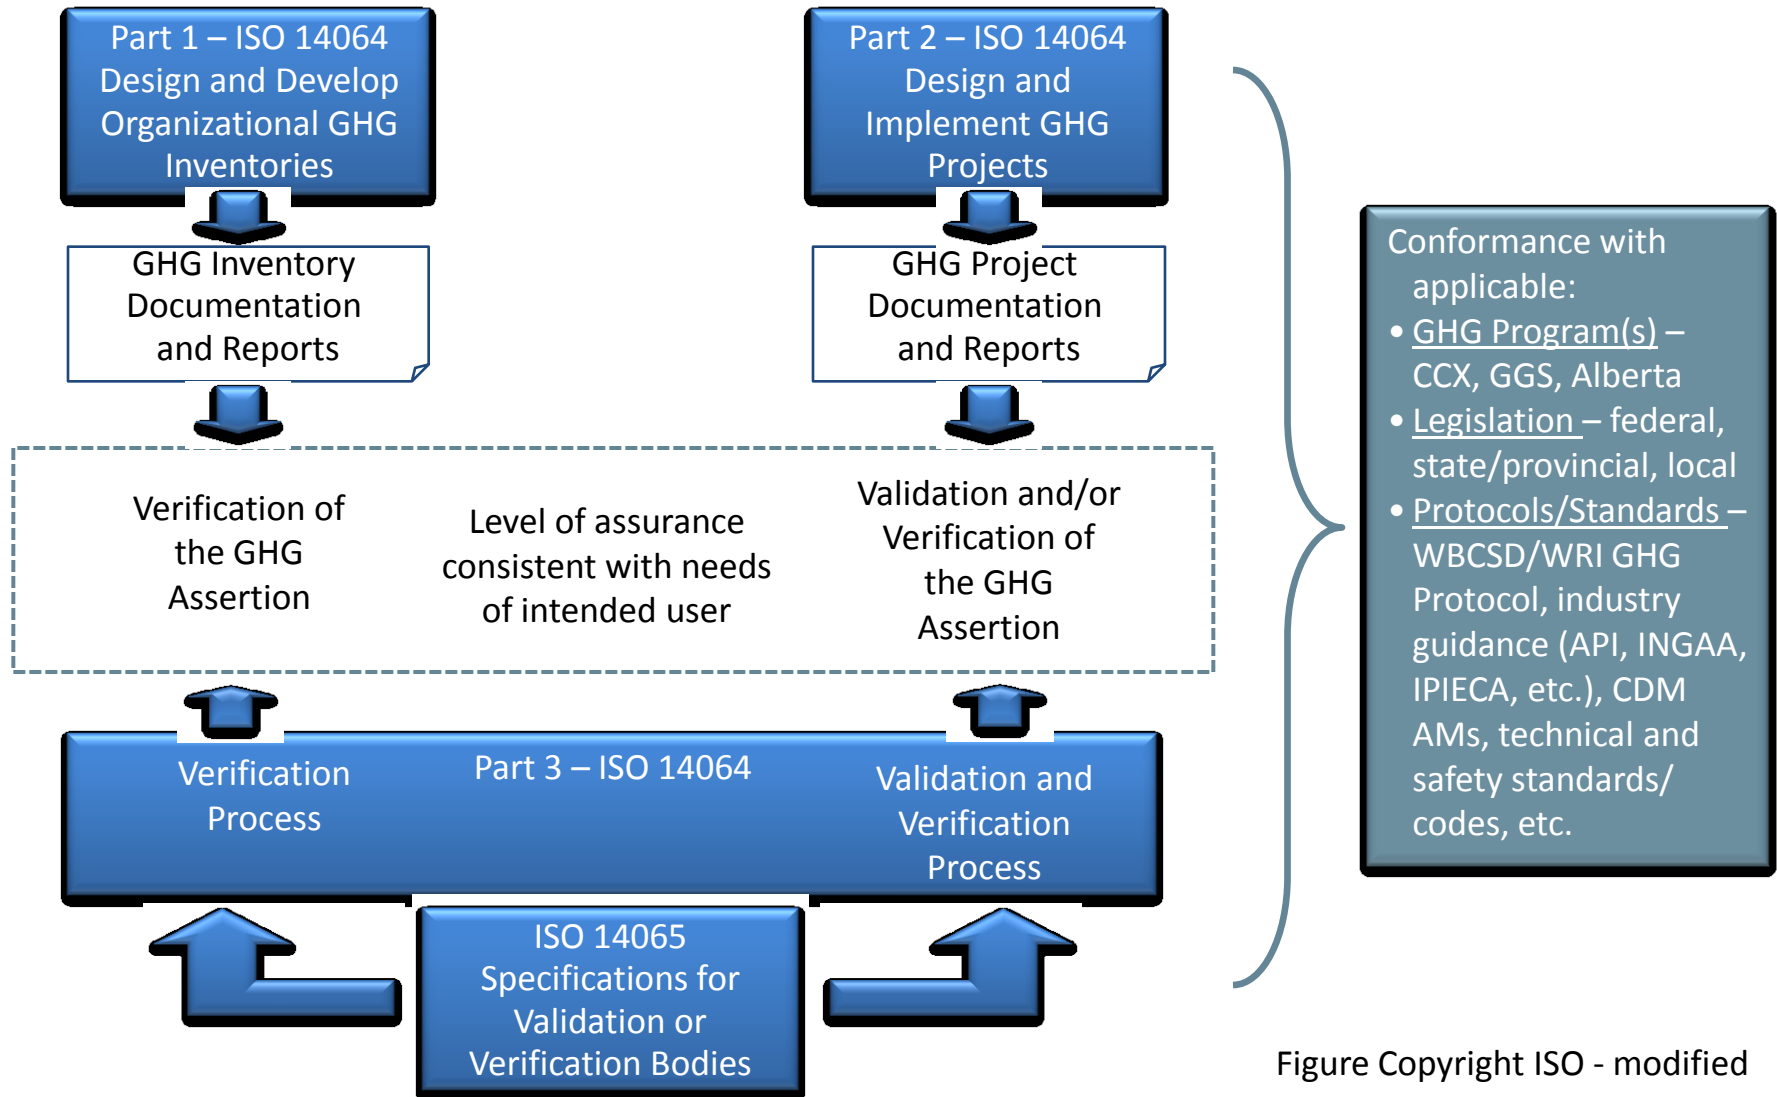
Part 1 – ISO 14064
Design and Develop Organizational GHG Inventories

Part 2 – ISO 14064
Design and Implement GHG Projects

GHG Inventory Documentation and Reports

GHG Project Documentation and Reports

Verification of the GHG Assertion

Level of assurance consistent with needs of intended user

Validation and/or Verification of the GHG Assertion

Verification Process

Part 3 – ISO 14064

Validation and Verification Process

ISO 14065
Specifications for Validation or Verification Bodies

Conformance with applicable:
• GHG Program(s) – CCX, GGS, Alberta
• Legislation – federal, state/provincial, local
• Protocols/Standards – WBCSD/WRI GHG Protocol, industry guidance (API, INGAA, IPIECA, etc.), CDM AMs, technical and safety standards/ codes, etc.

Figure Copyright ISO - modified